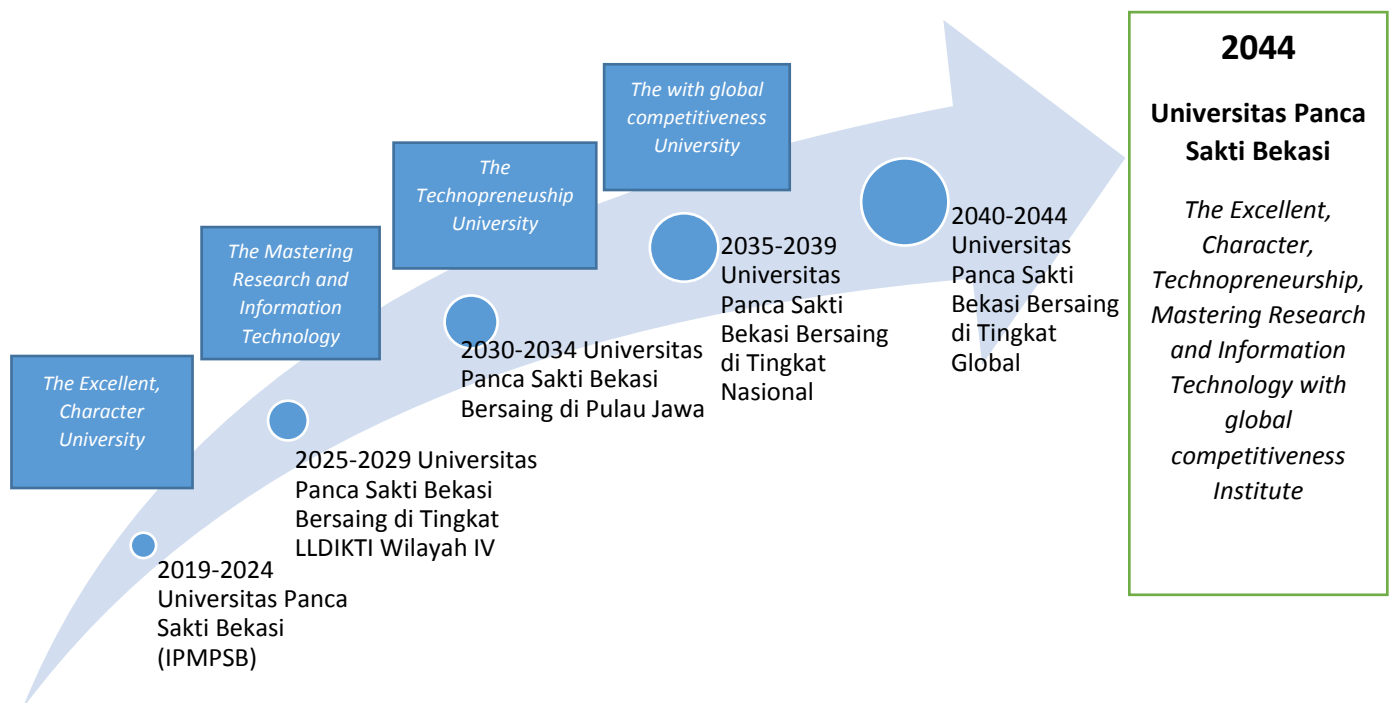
The Excellent, Character University

2019-2024 Universitas Panca Sakti Bekasi (IPMPSB)

The Mastering Research and Information Technology

2025-2029 Universitas Panca Sakti Bekasi Bersaing di Tingkat LLDIKTI Wilayah IV

The Technopreneuship University

2030-2034 Universitas Panca Sakti Bekasi Bersaing di Pulau Jawa

The with global competitiveness University

2035-2039 Universitas Panca Sakti Bekasi Bersaing di Tingkat Nasional

2040-2044 Universitas Panca Sakti Bekasi Bersaing di Tingkat Global

2044

Universitas Panca Sakti Bekasi

The Excellent, Character, Technopreneurship, Mastering Research and Information Technology with global competitiveness Institute